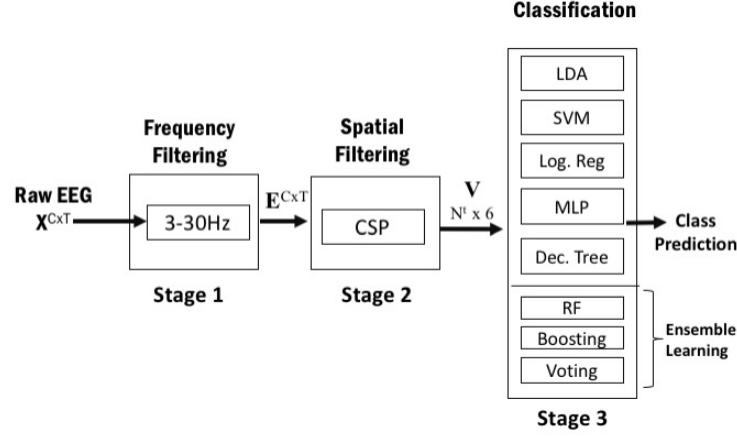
Classification

Frequency Filtering

Spatial Filtering

Raw EEG
$X^{CxT}$

3-30Hz

$E^{CxT}$

CSP

$V$
$N^t \times 6$

LDA

SVM

Log. Reg

MLP

Dec. Tree

RF

Boosting

Voting

Class Prediction

Ensemble Learning

Stage 1

Stage 2

Stage 3